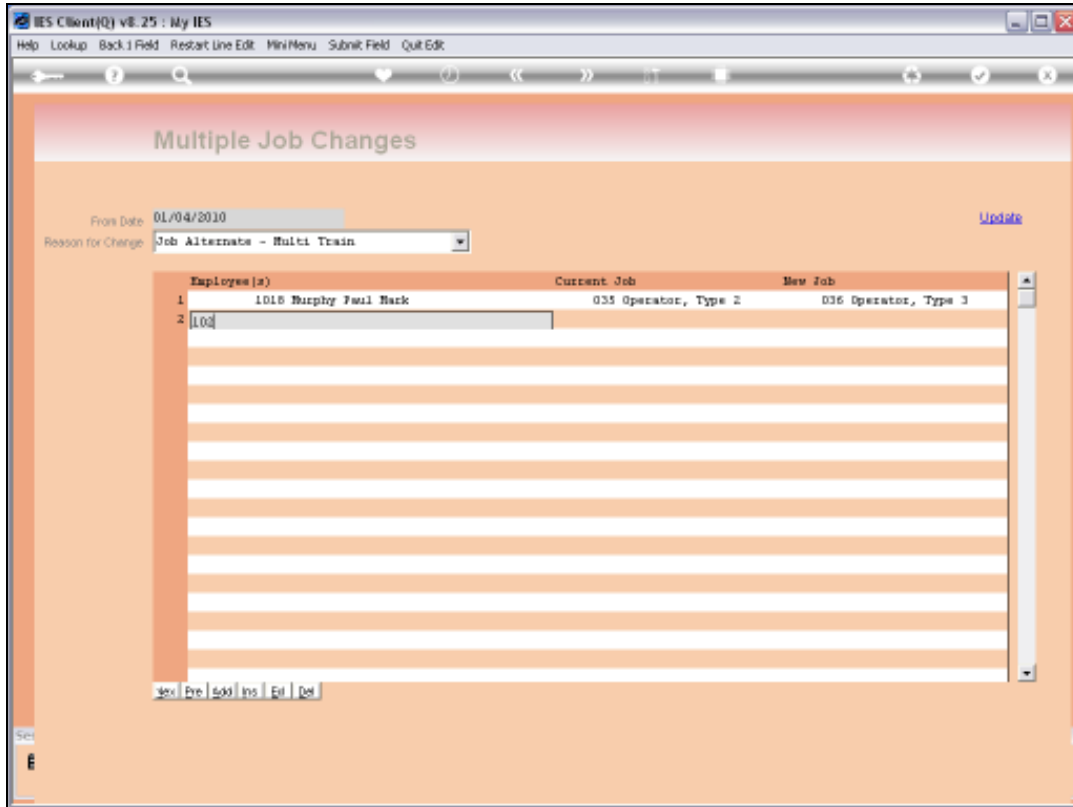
IES Client(Q) v8.25 : My IES

Help Lookup Back 1 Field Restart Line Edit MiniMenu Submit Field Quit Edit

Multiple Job Changes

From Date 01/04/2010

Reason for Change Job Alternate - Multi Train

Update

| | Employee(s) | Current Job | New Job |
|---|---|---|---|
| 1 | 1018 Murphy Paul Mark | 035 Operator, Type 2 | 036 Operator, Type 3 |
| 2 | 103 | | |

Nex Pre Add Ins Ed Del